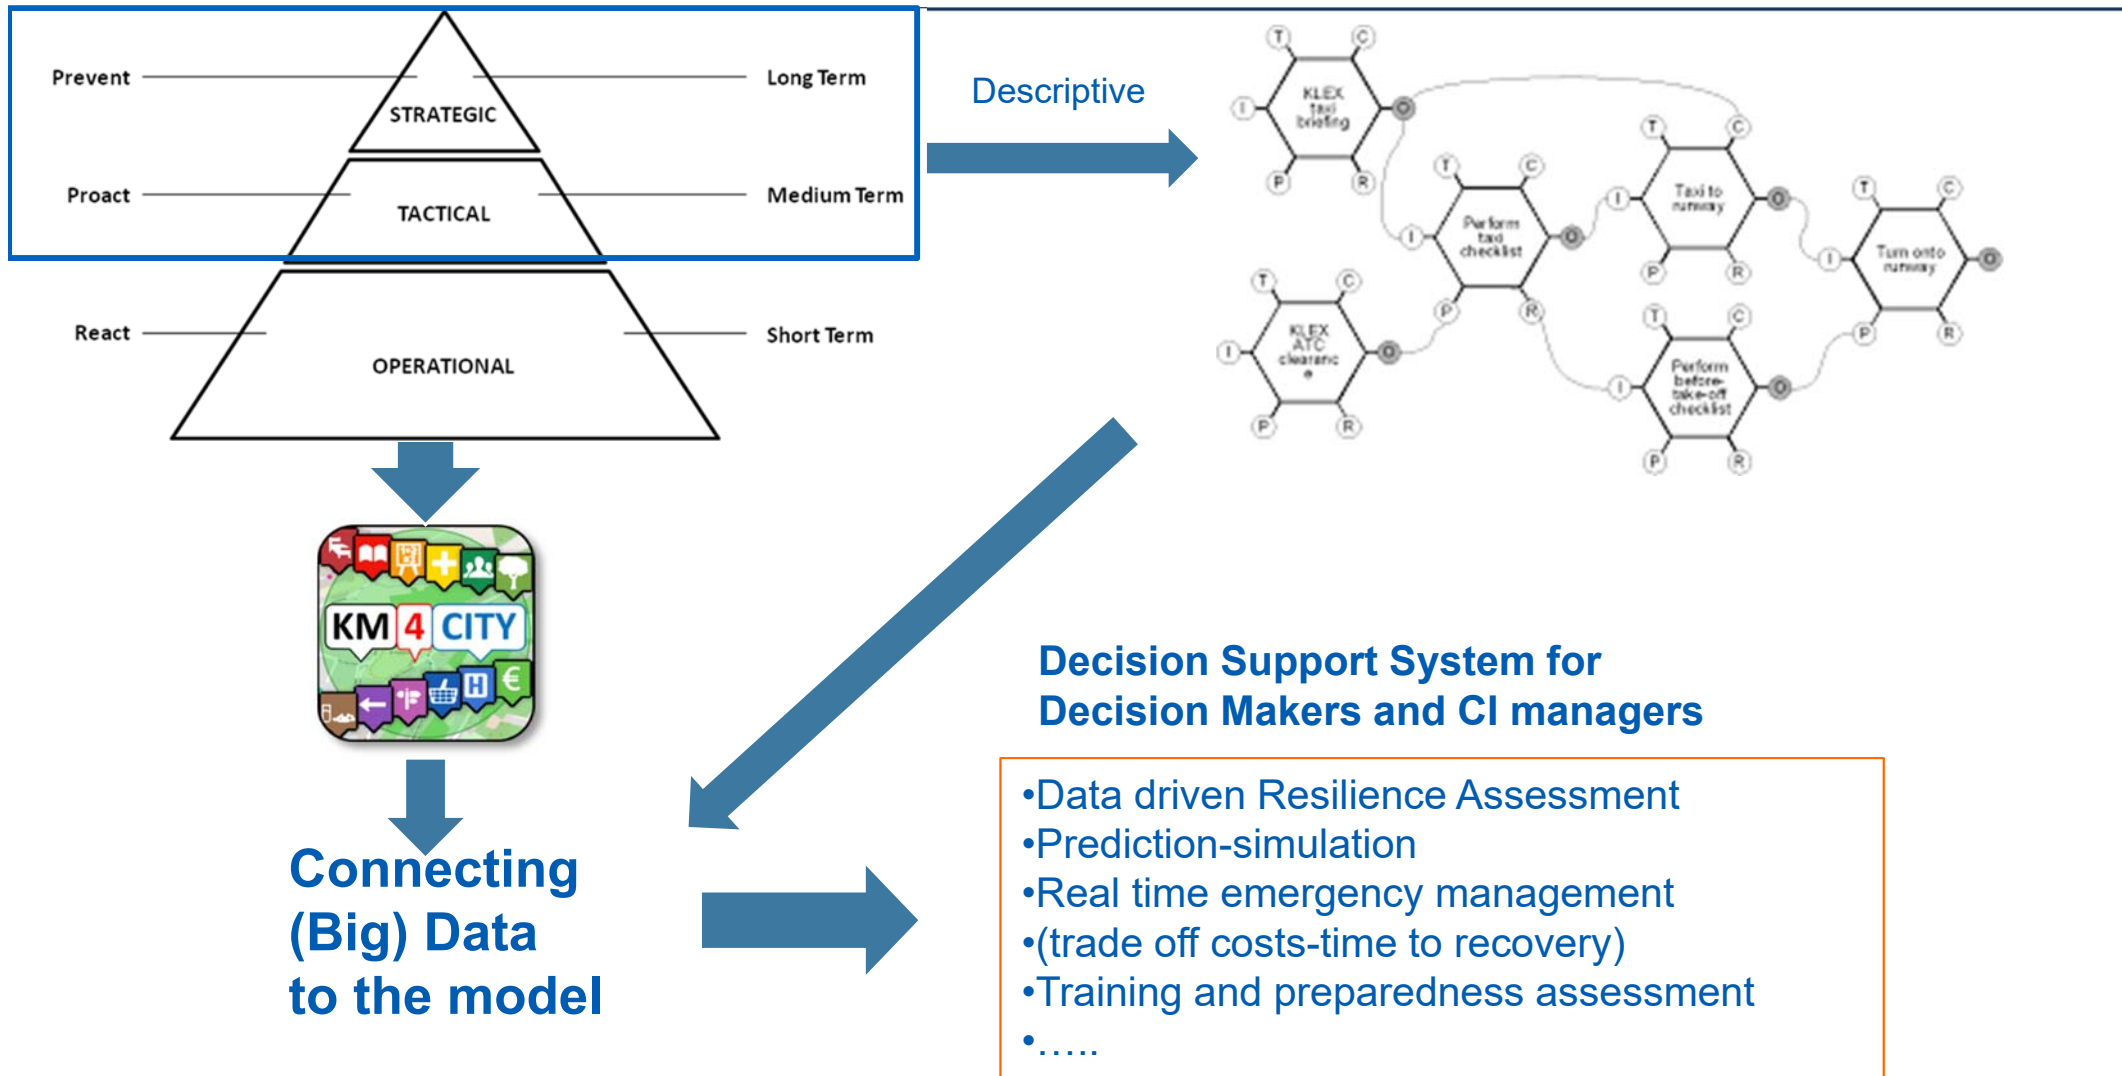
Prevent

Long Term

STRATEGIC

Proact

Medium Term

TACTICAL

React

Short Term

OPERATIONAL

Descriptive

T C I KLEX taxi briefing O P R

T C I Perform taxi checklist O P R

T C I Taxi to runway O P R

T C I Turn onto runway O P R

T C I KLEX ATC clearance O P R

T C I Perform before-take-off checklist O P R

KM 4 CITY

Connecting (Big) Data to the model

Decision Support System for Decision Makers and CI managers

•Data driven Resilience Assessment
•Prediction-simulation
•Real time emergency management
•(trade off costs-time to recovery)
•Training and preparedness assessment
•…..